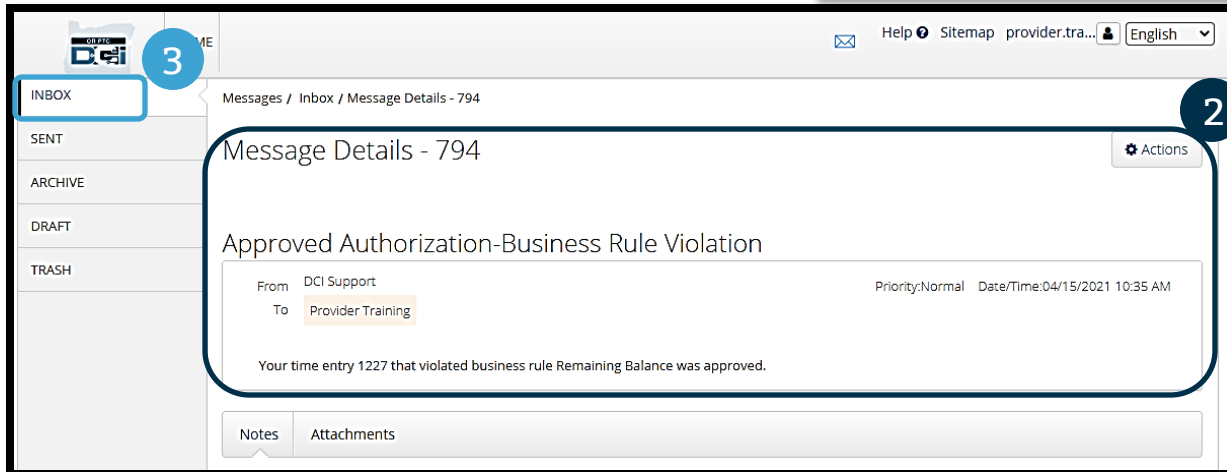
OR PTC DCI 3 ME

Help Sitemap provider.tra... English

INBOX
SENT
ARCHIVE
DRAFT
TRASH

Messages / Inbox / Message Details - 794

2

Message Details - 794

Actions

Approved Authorization-Business Rule Violation

From DCI Support
To Provider Training

Priority:Normal Date/Time:04/15/2021 10:35 AM

Your time entry 1227 that violated business rule Remaining Balance was approved.

Notes Attachments